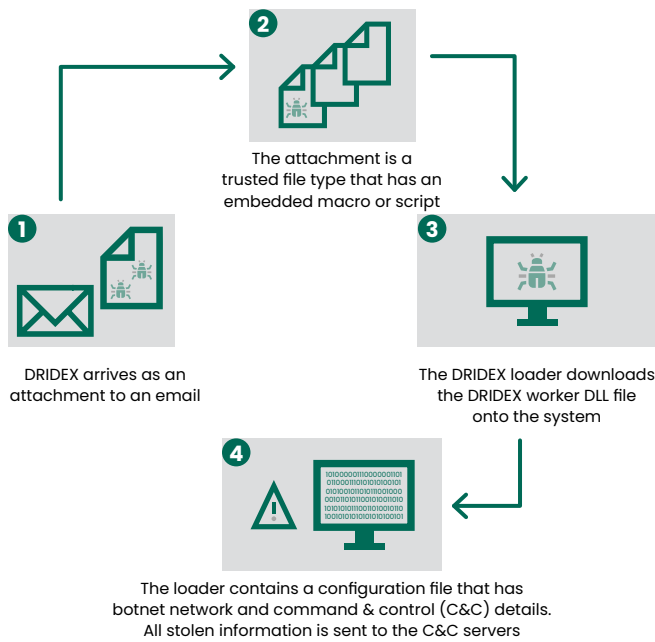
2

The attachment is a trusted file type that has an embedded macro or script

1

DRIDEX arrives as an attachment to an email

3

The DRIDEX loader downloads the DRIDEX worker DLL file onto the system

4

1010000011110000001101
0110001110101010100101
0101001010101001101000
0010110101100101001010
1010101011000110101010
1010101010101010101010

The loader contains a configuration file that has botnet network and command & control (C&C) details. All stolen information is sent to the C&C servers